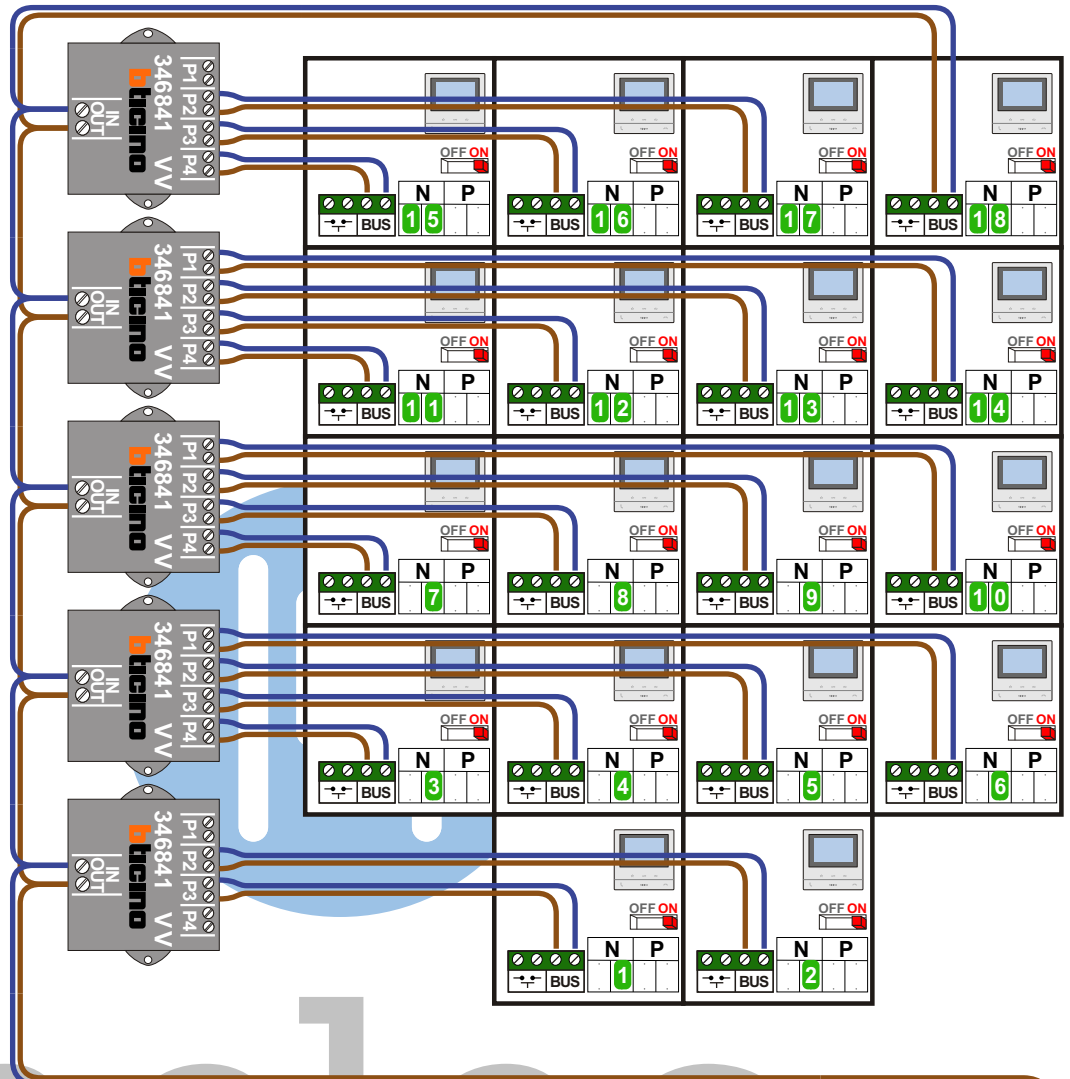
346841 bticino VV
IN OUT
P1 P2 P3 P4

OFF ON
BUS
N P
15

OFF ON
BUS
N P
16

OFF ON
BUS
N P
17

OFF ON
BUS
N P
18

346841 bticino VV
IN OUT
P1 P2 P3 P4

OFF ON
BUS
N P
11

OFF ON
BUS
N P
12

OFF ON
BUS
N P
13

OFF ON
BUS
N P
14

346841 bticino VV
IN OUT
P1 P2 P3 P4

OFF ON
BUS
N P
7

OFF ON
BUS
N P
8

OFF ON
BUS
N P
9

OFF ON
BUS
N P
10

346841 bticino VV
IN OUT
P1 P2 P3 P4

OFF ON
BUS
N P
3

OFF ON
BUS
N P
4

OFF ON
BUS
N P
5

OFF ON
BUS
N P
6

346841 bticino VV
IN OUT
P1 P2 P3 P4

OFF ON
BUS
N P
1

OFF ON
BUS
N P
2